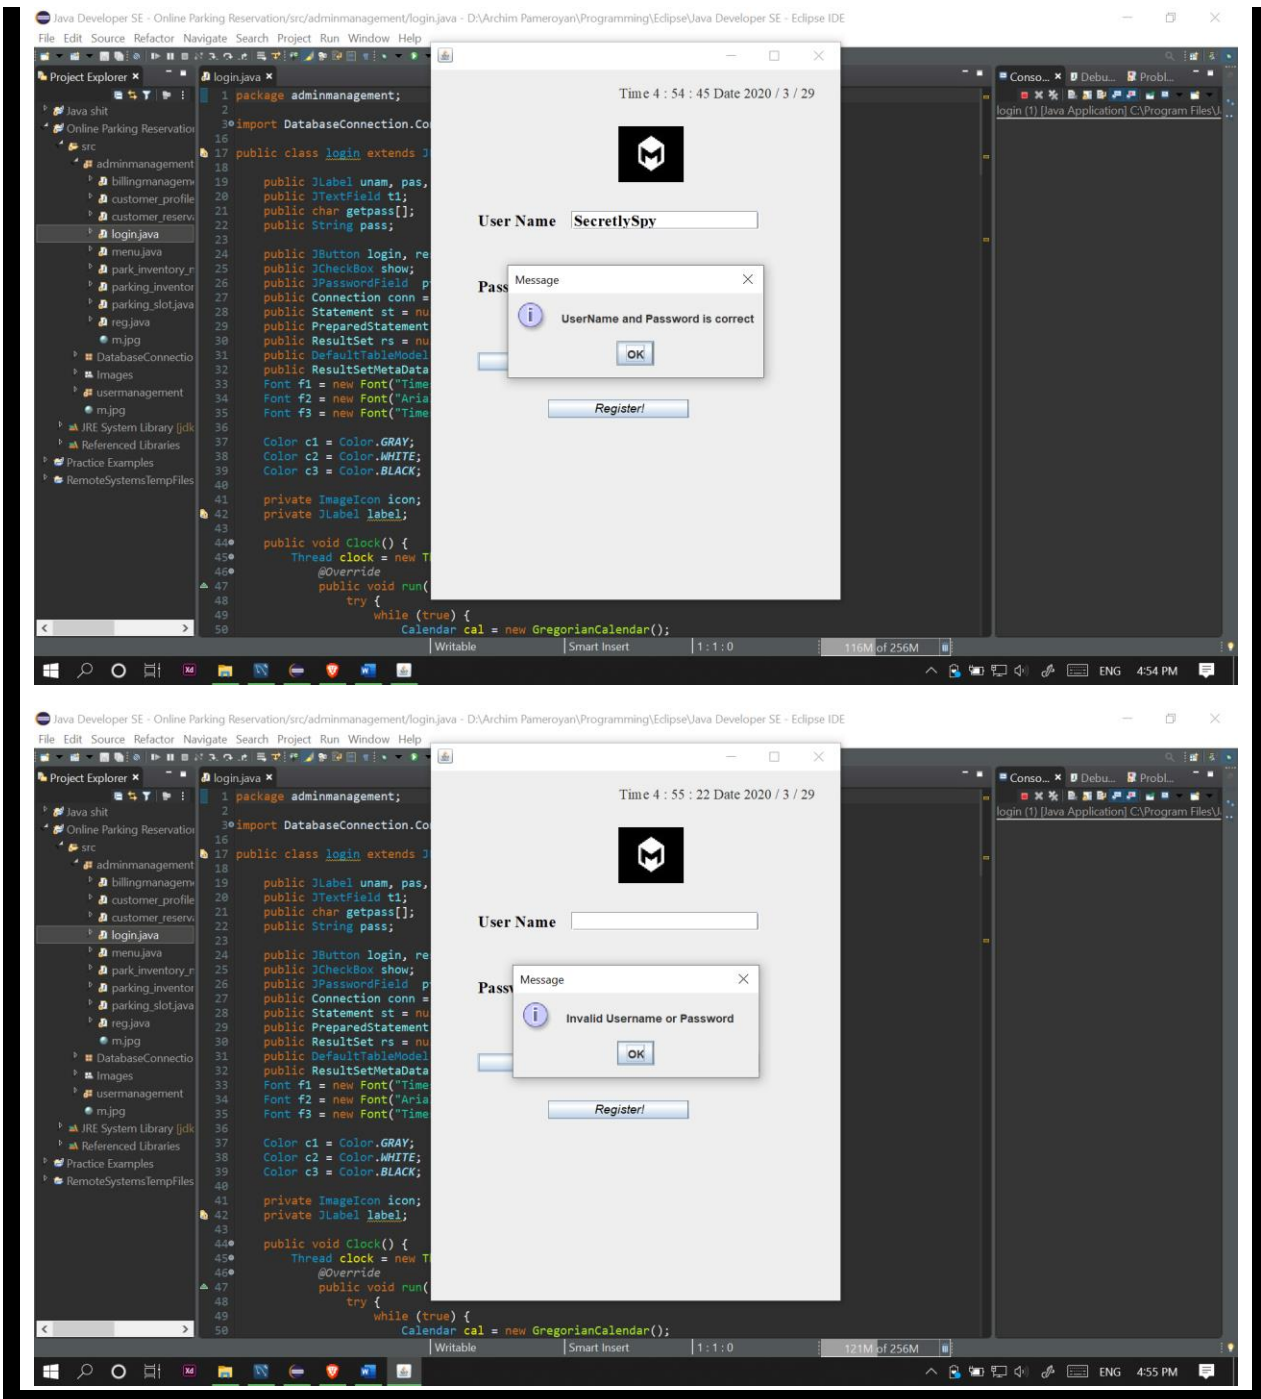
Java Developer SE - Online Parking Reservation/src/adminmanagement/login.java - D:\Archim Pameroyan\Programming\Eclipse\Java Developer SE - Eclipse IDE
File Edit Source Refactor Navigate Search Project Run Window Help

Project Explorer
Java shit
Online Parking Reservation
src
adminmanagement
billingmanagem
customer_profile
customer_reserv
login.java
menu.java
park_inventory_r
parking_inventor
parking_slot.java
reg.java
m.jpg
DatabaseConnectio
Images
usermanagement
m.jpg
JRE System Library [jdk
Referenced Libraries
Practice Examples
RemoteSystemsTempFiles

login.java
1 package adminmanagement;
2
3 import DatabaseConnection.Co
16
17 public class login extends J
18
19 public JLabel unam, pas,
20 public JTextField t1;
21 public char getpass[];
22 public String pass;
23
24 public JButton login, re
25 public JCheckBox show;
26 public JPasswordField p
27 public Connection conn =
28 public Statement st = nu
29 public PreparedStatement
30 public ResultSet rs = nu
31 public DefaultTableModel
32 public ResultSetMetaData
33 Font f1 = new Font("Time
34 Font f2 = new Font("Aria
35 Font f3 = new Font("Time
36
37 Color c1 = Color.GRAY;
38 Color c2 = Color.WHITE;
39 Color c3 = Color.BLACK;
40
41 private ImageIcon icon;
42 private JLabel label;
43
44 public void Clock() {
45 Thread clock = new T
46 @Override
47 public void run(
48 try {
49 while (true) {
50 Calendar cal = new GregorianCalendar();

Time 4 : 54 : 45 Date 2020 / 3 / 29
User Name SecretlySpy
Pass
Message
UserName and Password is correct
OK
Register!

Conso... Debu... Probl...
login (1) [Java Application] C:\Program Files\J

Writable | Smart Insert | 1 : 1 : 0 | 116M of 256M
ENG 4:54 PM

Java Developer SE - Online Parking Reservation/src/adminmanagement/login.java - D:\Archim Pameroyan\Programming\Eclipse\Java Developer SE - Eclipse IDE
File Edit Source Refactor Navigate Search Project Run Window Help

Project Explorer
Java shit
Online Parking Reservation
src
adminmanagement
billingmanagem
customer_profile
customer_reserv
login.java
menu.java
park_inventory_r
parking_inventor
parking_slot.java
reg.java
m.jpg
DatabaseConnectio
Images
usermanagement
m.jpg
JRE System Library [jdk
Referenced Libraries
Practice Examples
RemoteSystemsTempFiles

login.java
1 package adminmanagement;
2
3 import DatabaseConnection.Co
16
17 public class login extends J
18
19 public JLabel unam, pas,
20 public JTextField t1;
21 public char getpass[];
22 public String pass;
23
24 public JButton login, re
25 public JCheckBox show;
26 public JPasswordField p
27 public Connection conn =
28 public Statement st = nu
29 public PreparedStatement
30 public ResultSet rs = nu
31 public DefaultTableModel
32 public ResultSetMetaData
33 Font f1 = new Font("Time
34 Font f2 = new Font("Aria
35 Font f3 = new Font("Time
36
37 Color c1 = Color.GRAY;
38 Color c2 = Color.WHITE;
39 Color c3 = Color.BLACK;
40
41 private ImageIcon icon;
42 private JLabel label;
43
44 public void Clock() {
45 Thread clock = new T
46 @Override
47 public void run(
48 try {
49 while (true) {
50 Calendar cal = new GregorianCalendar();

Time 4 : 55 : 22 Date 2020 / 3 / 29
User Name
Pass
Message
Invalid Username or Password
OK
Register!

Conso... Debu... Probl...
login (1) [Java Application] C:\Program Files\J

Writable | Smart Insert | 1 : 1 : 0 | 121M of 256M
ENG 4:55 PM